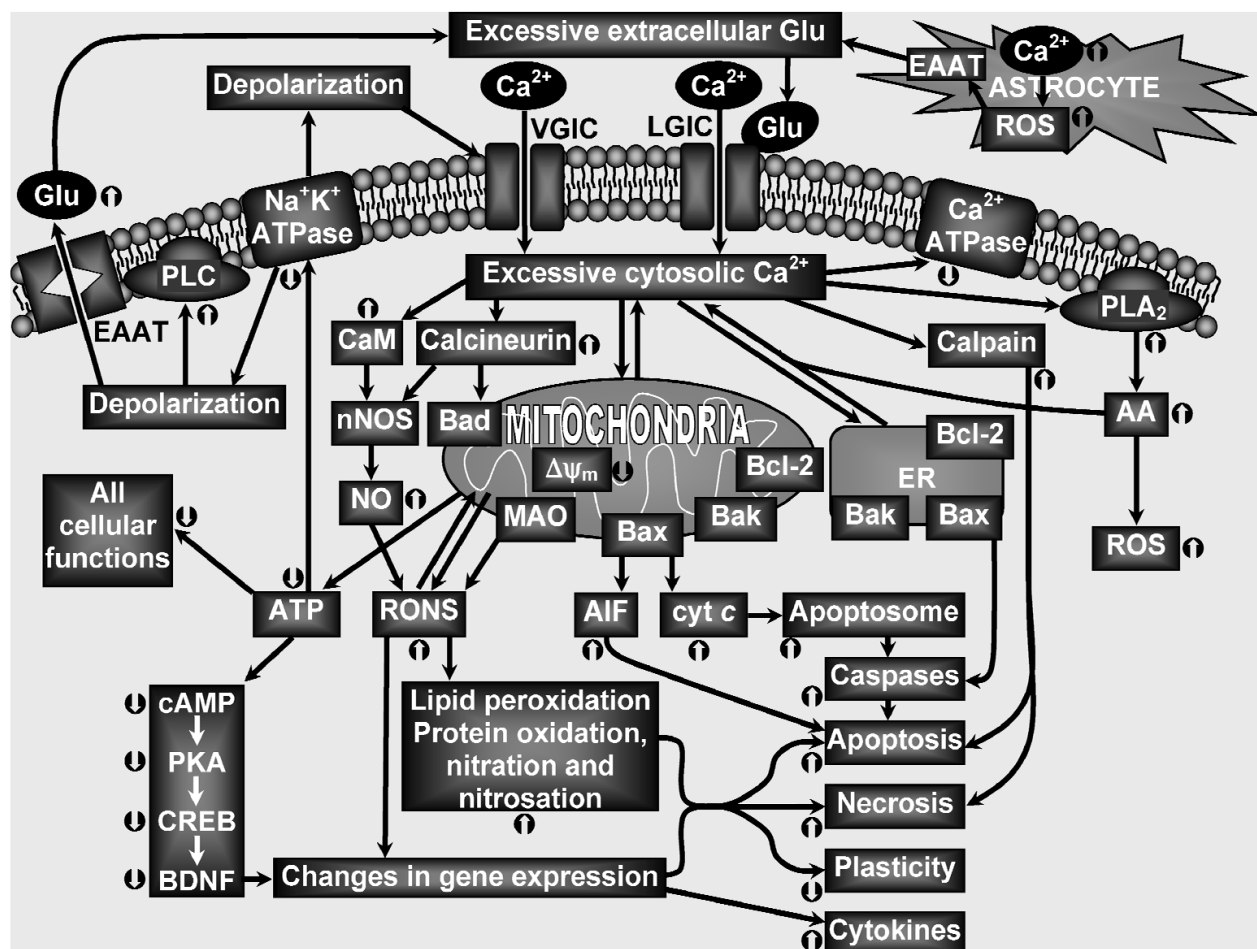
Excessive extracellular Glu

$Ca^{2+}$

EAAT

ASTROCYTE

ROS

Depolarization

$Ca^{2+}$

$Ca^{2+}$

VGIC

LGIC

Glu

Glu

$Na^{+}K^{+}$ ATPase

PLC

EAAT

Depolarization

Excessive cytosolic $Ca^{2+}$

$Ca^{2+}$ ATPase

$PLA_2$

CaM

Calcineurin

Calpain

nNOS

Bad

MITOCHONDRIA

AA

Bcl-2

$\Delta\psi_m$

Bcl-2

ER

NO

MAO

Bak

Bak

Bax

Bax

ROS

All cellular functions

ATP

RONS

AIF

cyt $c$

Apoptosome

Caspases

cAMP

PKA

CREB

BDNF

Lipid peroxidation Protein oxidation, nitration and nitrosation

Apoptosis

Necrosis

Plasticity

Changes in gene expression

Cytokines